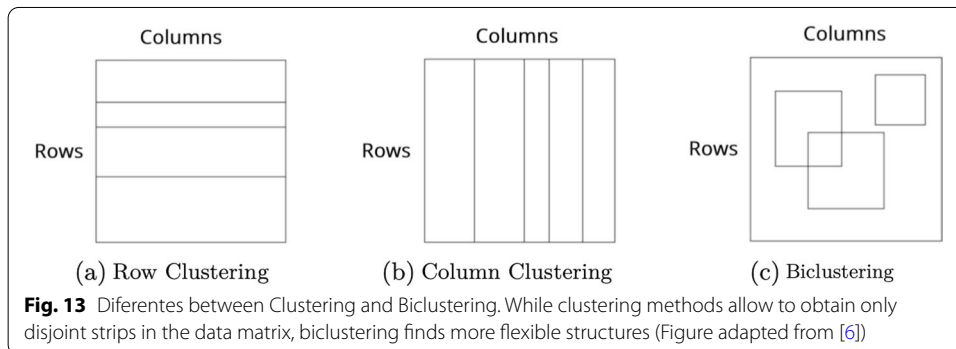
Columns

Rows

(a) Row Clustering

Columns

Rows

(b) Column Clustering

Columns

Rows

(c) Biclustering

**Fig. 13** Diferentes between Clustering and Biclustering. While clustering methods allow to obtain only disjoint strips in the data matrix, biclustering finds more flexible structures (Figure adapted from [6])